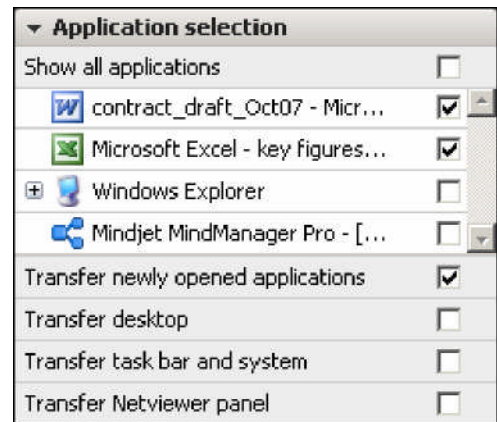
Application selection

Show all applications

contract_draft_Oct07 - Micr...

Microsoft Excel - key figures...

Windows Explorer

Mindjet MindManager Pro - [...

Transfer newly opened applications

Transfer desktop

Transfer task bar and system

Transfer Netviewer panel